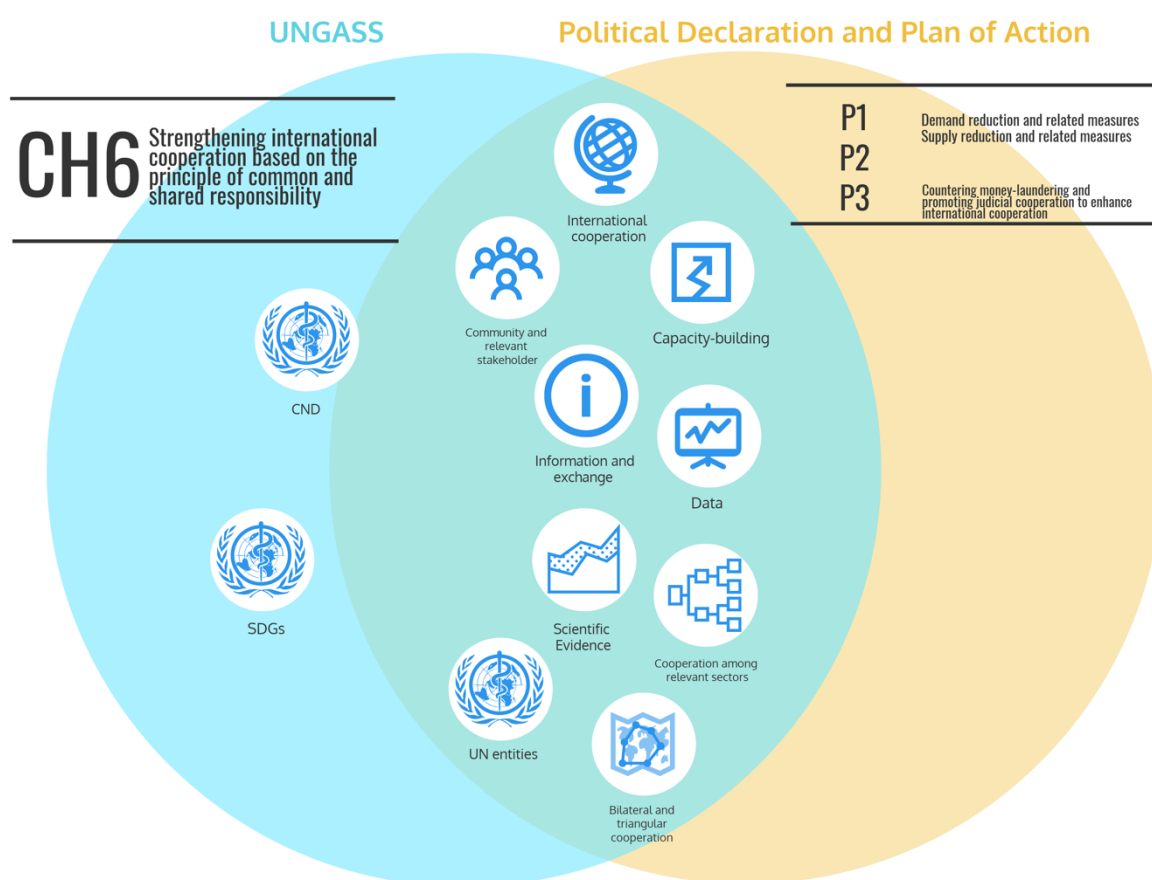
UNGASS

Political Declaration and Plan of Action

CH6 Strengthening international cooperation based on the principle of common and shared responsibility

P1 Demand reduction and related measures
Supply reduction and related measures
P2
P3 Countering money-laundering and promoting judicial cooperation to enhance international cooperation

International cooperation

Community and relevant stakeholder

Capacity-building

CND

Information and exchange

Data

SDGs

Scientific Evidence

Cooperation among relevant sectors

UN entities

Bilateral and triangular cooperation